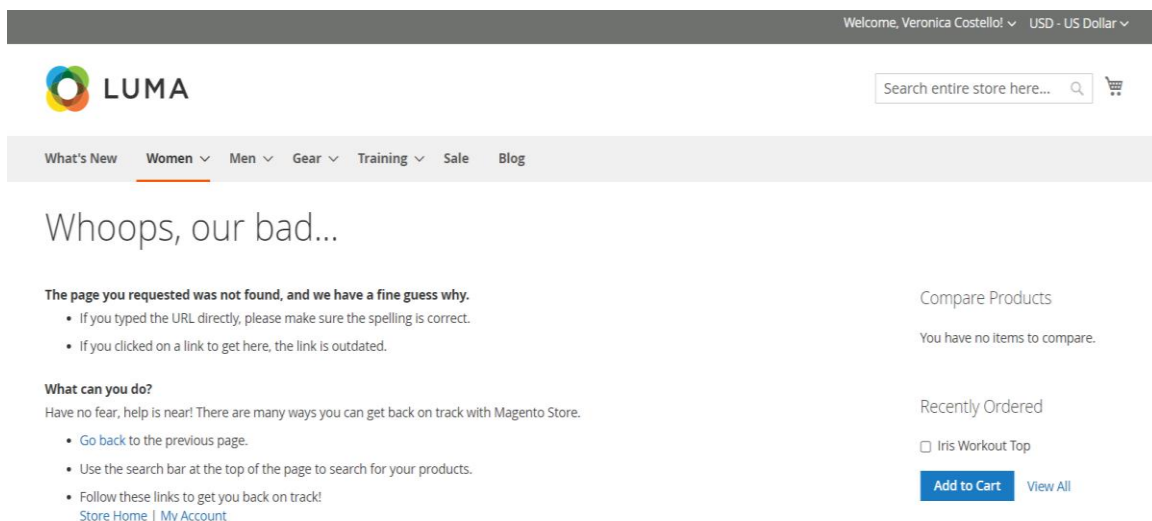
Welcome, Veronica Costello! ∨ USD - US Dollar ∨

LUMA

Search entire store here...

What's New Women ∨ Men ∨ Gear ∨ Training ∨ Sale Blog

Whoops, our bad...

**The page you requested was not found, and we have a fine guess why.**
- If you typed the URL directly, please make sure the spelling is correct.
- If you clicked on a link to get here, the link is outdated.

**What can you do?**
Have no fear, help is near! There are many ways you can get back on track with Magento Store.
- Go back to the previous page.
- Use the search bar at the top of the page to search for your products.
- Follow these links to get you back on track!
Store Home | My Account

Compare Products

You have no items to compare.

Recently Ordered

☐ Iris Workout Top

Add to Cart View All